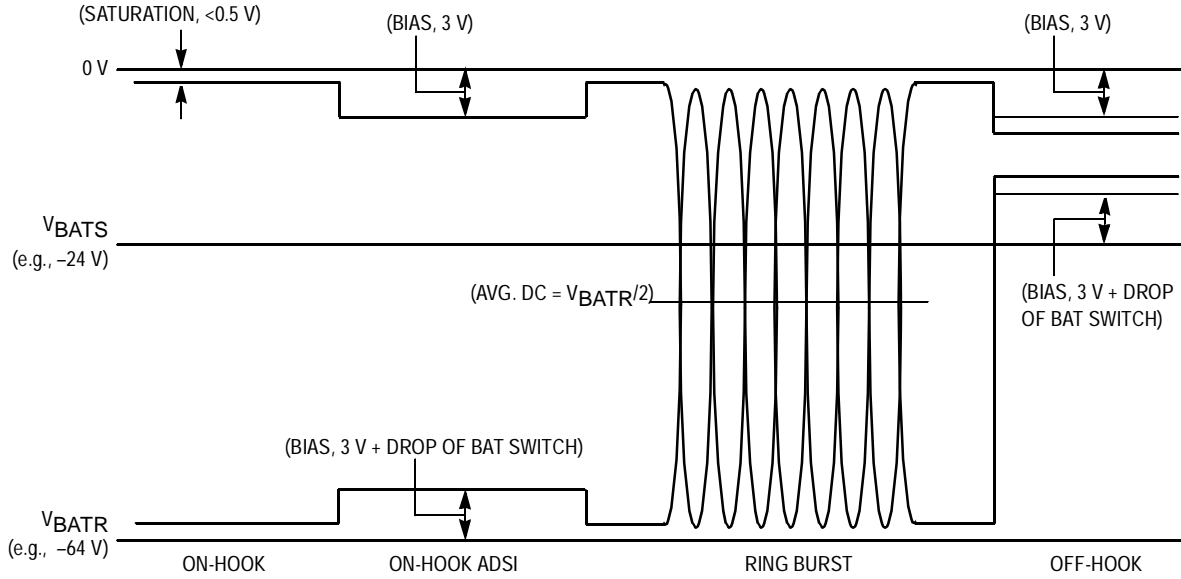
(SATURATION, <0.5 V)

(BIAS, 3 V)

(BIAS, 3 V)

0 V

$V_{BATS}$
(e.g., –24 V)

(AVG. DC = $V_{BATR}/2$)

(BIAS, 3 V + DROP OF BAT SWITCH)

(BIAS, 3 V + DROP OF BAT SWITCH)

$V_{BATR}$
(e.g., –64 V)

ON-HOOK

ON-HOOK ADSI

RING BURST

OFF-HOOK